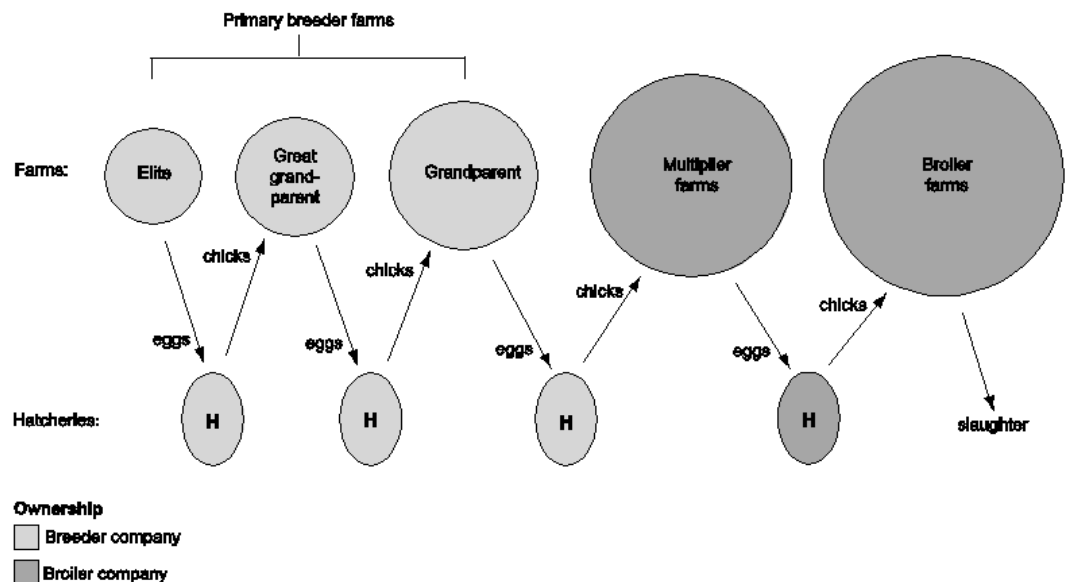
Primary breeder farms

Farms:

Elite

Great grand-parent

Grandparent

Multiplier farms

Broiler farms

chicks

eggs

chicks

eggs

chicks

eggs

chicks

eggs

chicks

Hatcheries:

H

H

H

H

slaughter

Ownership

Breeder company

Broiler company